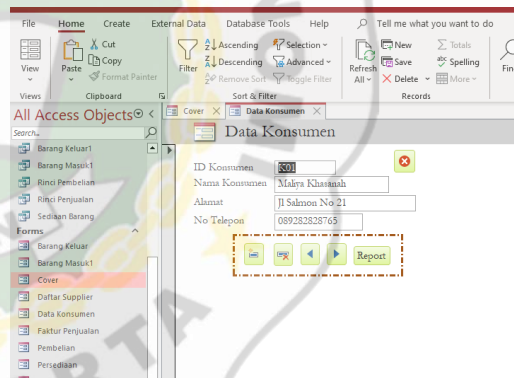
File Home Create External Data Database Tools Help Tell me what you want to do

View
Views

Paste
Cut
Copy
Format Painter
Clipboard

Filter
Ascending
Descending
Remove Sort
Selection
Advanced
Toggle Filter
Sort & Filter

Refresh All
New
Save
Delete
Totals
Spelling
More
Records

Fin

All Access Objects
Search...
Barang Keluar1
Barang Masuk1
Rinci Pembelian
Rinci Penjualan
Sediaan Barang
Forms
Barang Keluar
Barang Masuk1
Cover
Daftar Supplier
Data Konsumen
Faktur Penjualan
Pembelian
Persediaan

Cover
Data Konsumen

Data Konsumen

ID Konsumen K01
Nama Konsumen Malya Khasanah
Alamat Jl Salmon No 21
No Telepon 089282828765

Report